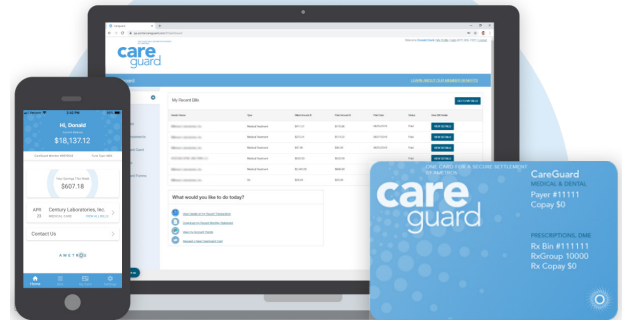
care
guard

My Recent Bills

What would you like to do today?

Hi, Donald
$18,137.12

You Saved This Week
$607.18

APR
23
Century Laboratories, Inc.

Contact Us

AMATROS

Home

care
guard

ONE CARD FOR A SECURE SETTLEMENT

CareGuard
MEDICAL & DENTAL
Payer #11111
Copay $0

PRESCRIPTIONS, DME
Rx Bin #111111
RxGroup 10000
Rx Copay $0